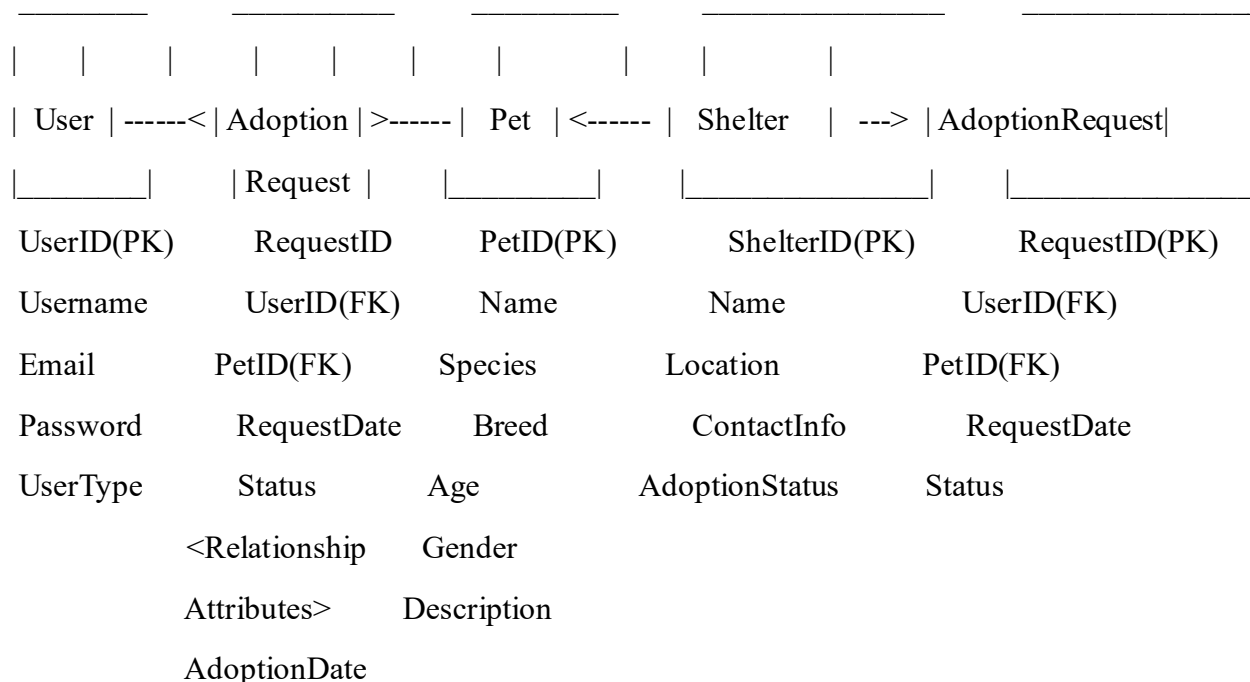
_________ ___________ __________ ________________ _______________

| | | | | | | | | |

| User | ------< | Adoption | >------ | Pet | <------ | Shelter | ---> | AdoptionRequest|

|________| | Request | |_________| |________________| |_______________

UserID(PK) RequestID PetID(PK) ShelterID(PK) RequestID(PK)

Username UserID(FK) Name Name UserID(FK)

Email PetID(FK) Species Location PetID(FK)

Password RequestDate Breed ContactInfo RequestDate

UserType Status Age AdoptionStatus Status

<Relationship Gender

Attributes> Description

AdoptionDate